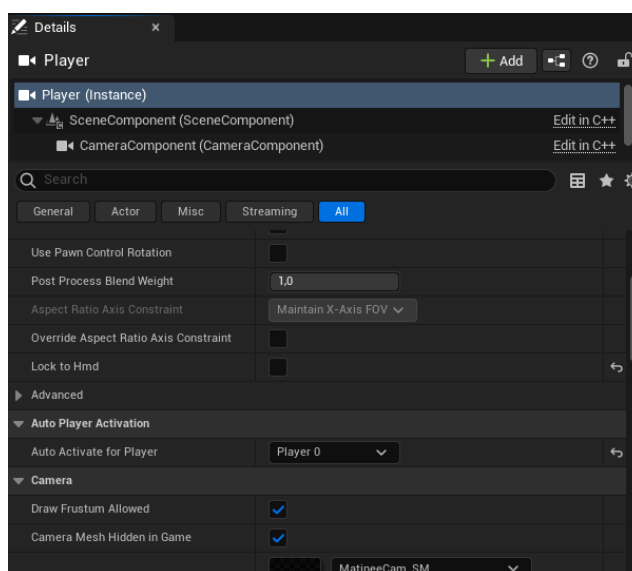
Details ×

Player

+ Add

Player (Instance)

SceneComponent (SceneComponent) Edit in C++

CameraComponent (CameraComponent) Edit in C++

Search

General Actor Misc Streaming All

Use Pawn Control Rotation

Post Process Blend Weight 1,0

Aspect Ratio Axis Constraint Maintain X-Axis FOV

Override Aspect Ratio Axis Constraint

Lock to Hmd

Advanced

Auto Player Activation

Auto Activate for Player Player 0

Camera

Draw Frustum Allowed

Camera Mesh Hidden in Game

MatineeCam_SM